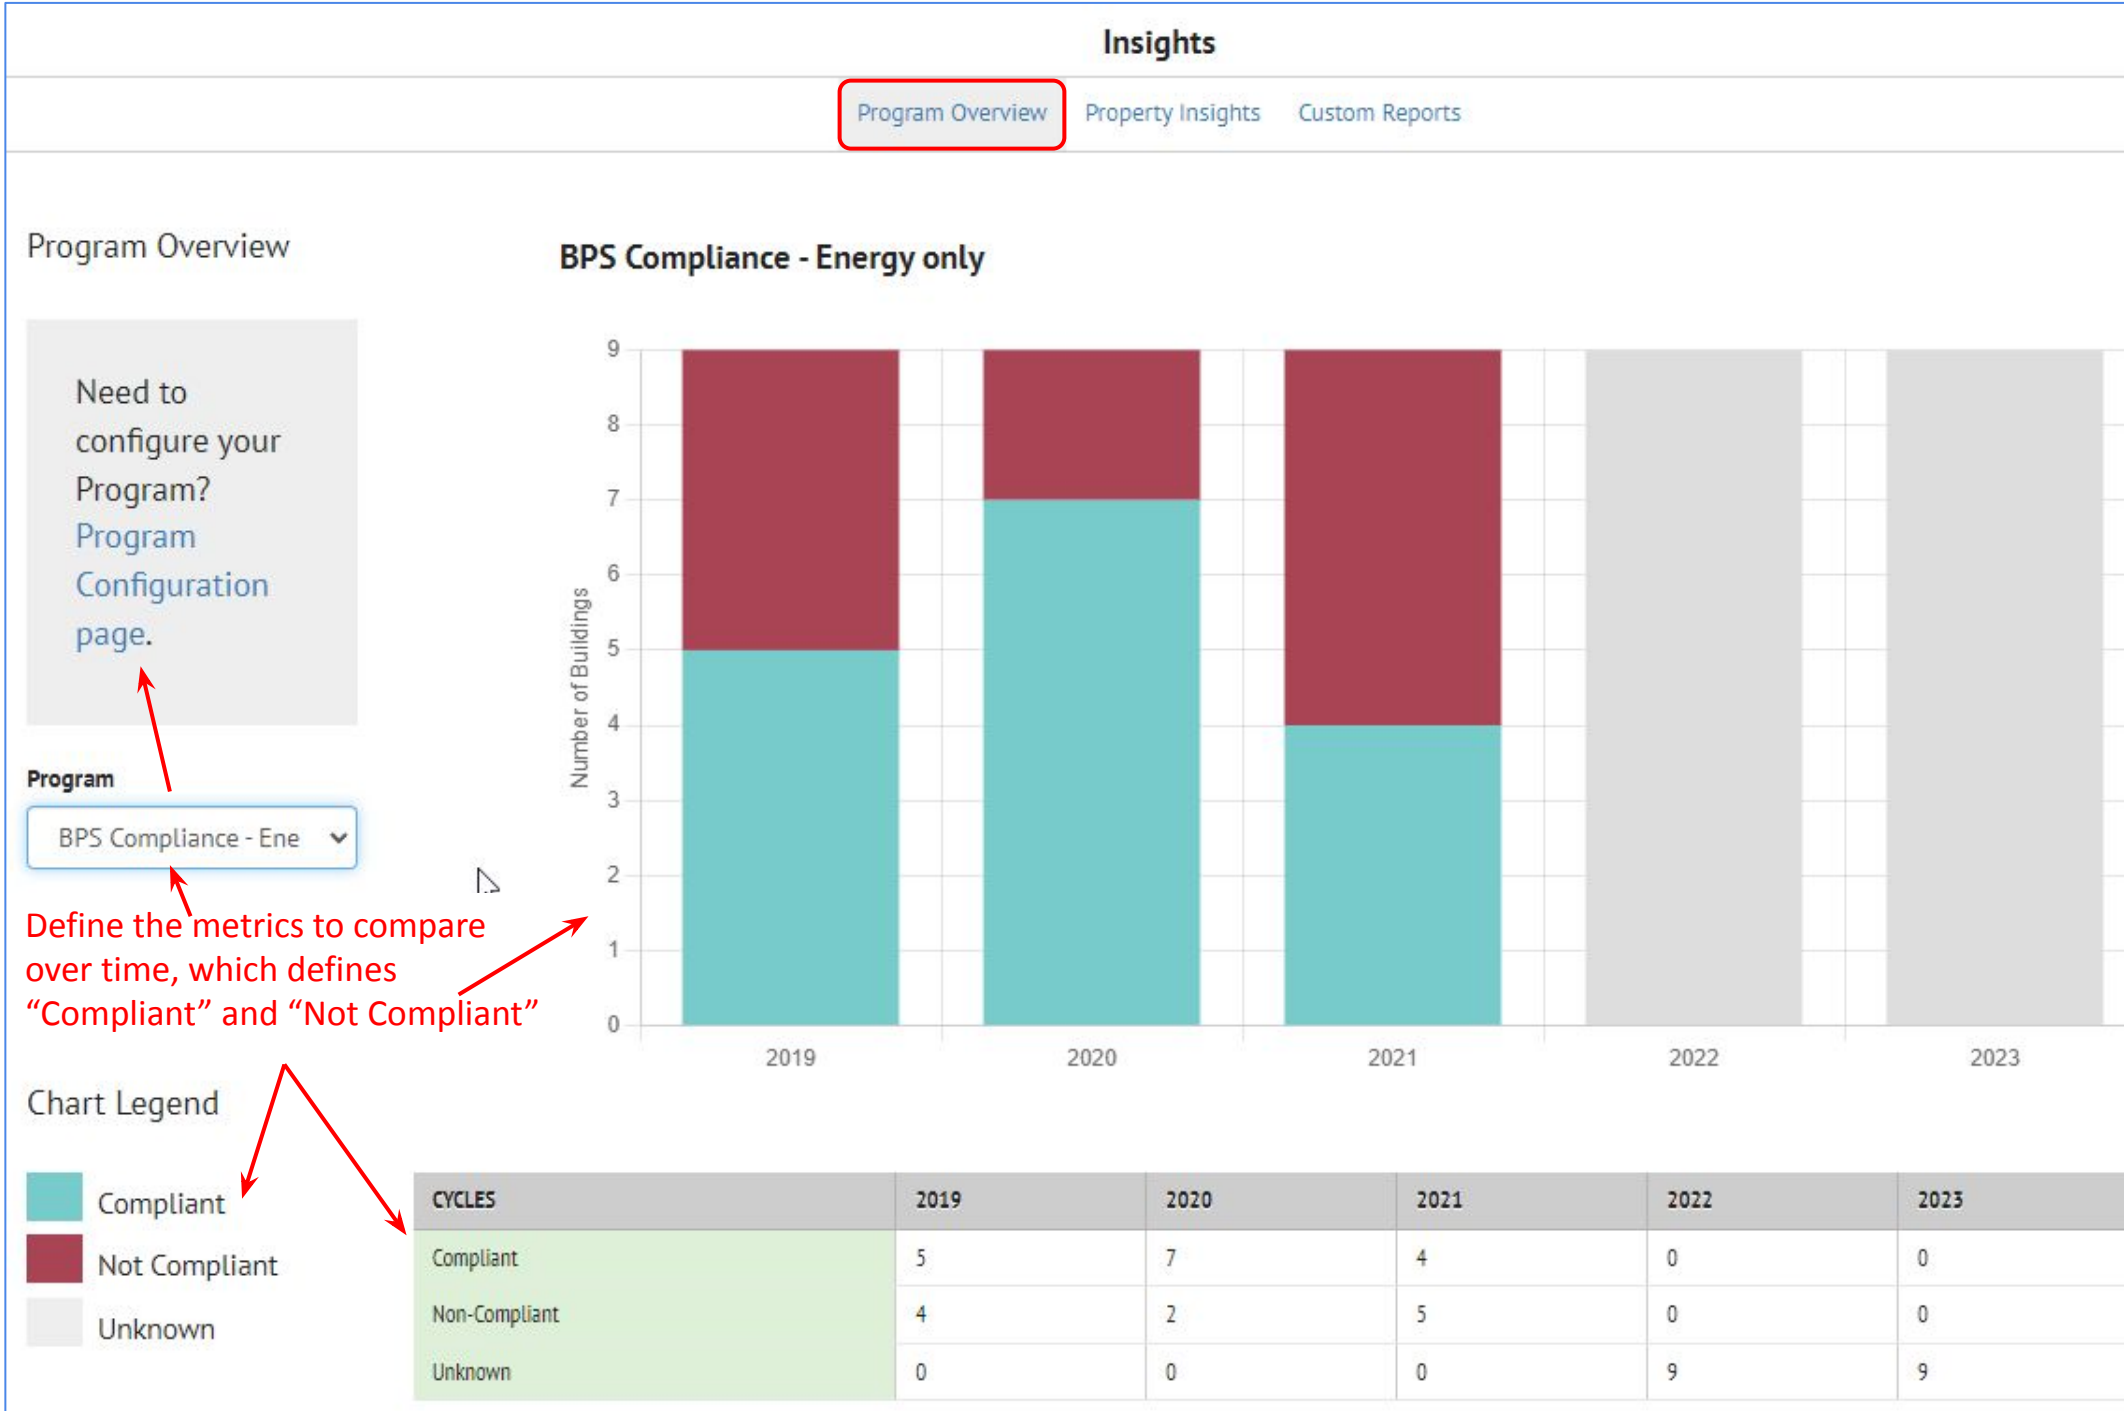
Insights

Program Overview Property Insights Custom Reports

Program Overview

Need to configure your Program? Program Configuration page.

Program

BPS Compliance - Ene

Define the metrics to compare over time, which defines “Compliant” and “Not Compliant”

BPS Compliance - Energy only

Number of Buildings

9
8
7
6
5
4
3
2
1
0

2019 2020 2021 2022 2023

Chart Legend

Compliant

Not Compliant

Unknown

| CYCLES | 2019 | 2020 | 2021 | 2022 | 2023 |
|---|---|---|---|---|---|
| Compliant | 5 | 7 | 4 | 0 | 0 |
| Non-Compliant | 4 | 2 | 5 | 0 | 0 |
| Unknown | 0 | 0 | 0 | 9 | 9 |